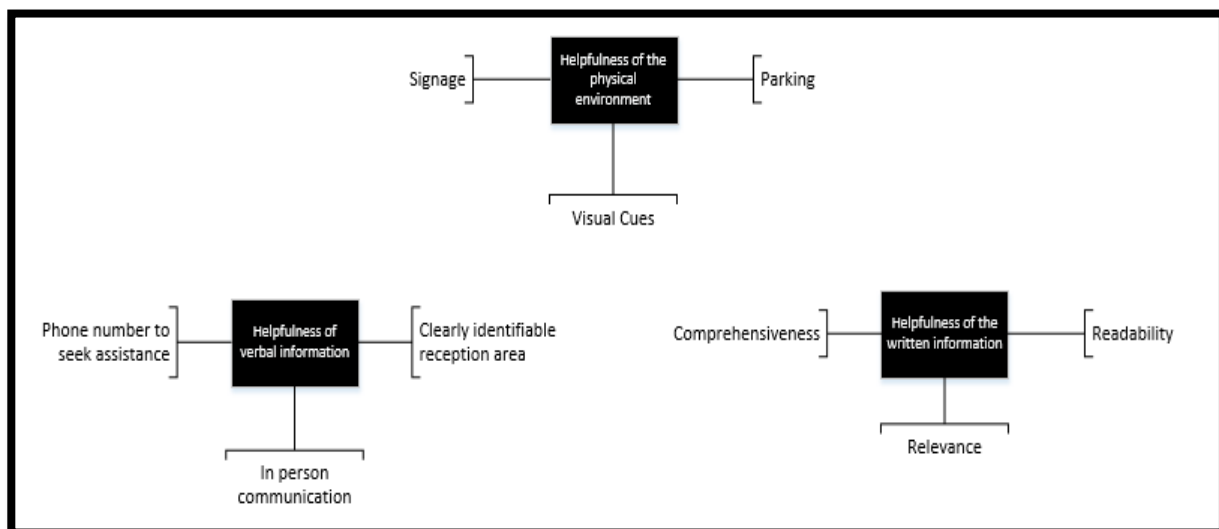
Signage

Helpfulness of the physical environment

Parking

Visual Cues

Phone number to seek assistance

Helpfulness of verbal information

Clearly identifiable reception area

In person communication

Comprehensiveness

Helpfulness of the written information

Readability

Relevance